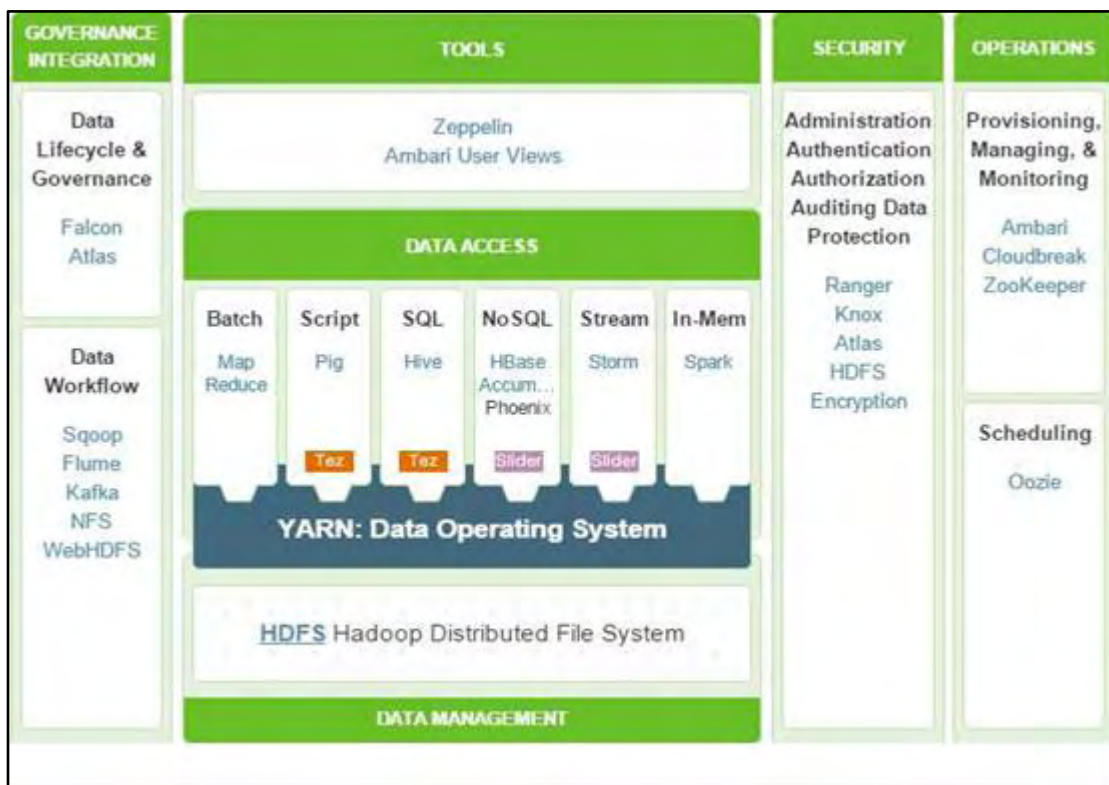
GOVERNANCE INTEGRATION

Data Lifecycle & Governance

Falcon
Atlas

Data Workflow

Sqoop
Flume
Kafka
NFS
WebHDFS

TOOLS

Zeppelin
Ambari User Views

DATA ACCESS

| Batch | Script | SQL | NoSQL | Stream | In-Mem |
|---|---|---|---|---|---|
| Map Reduce | Pig | Hive | HBase Accum... Phoenix | Storm | Spark |
| | Tez | Tez | Slider | Slider | |

YARN: Data Operating System

HDFS Hadoop Distributed File System

DATA MANAGEMENT

SECURITY

Administration
Authentication
Authorization
Auditing Data Protection

Ranger
Knox
Atlas
HDFS Encryption

OPERATIONS

Provisioning, Managing, & Monitoring

Ambari
Cloudbreak
ZooKeeper

Scheduling

Oozie